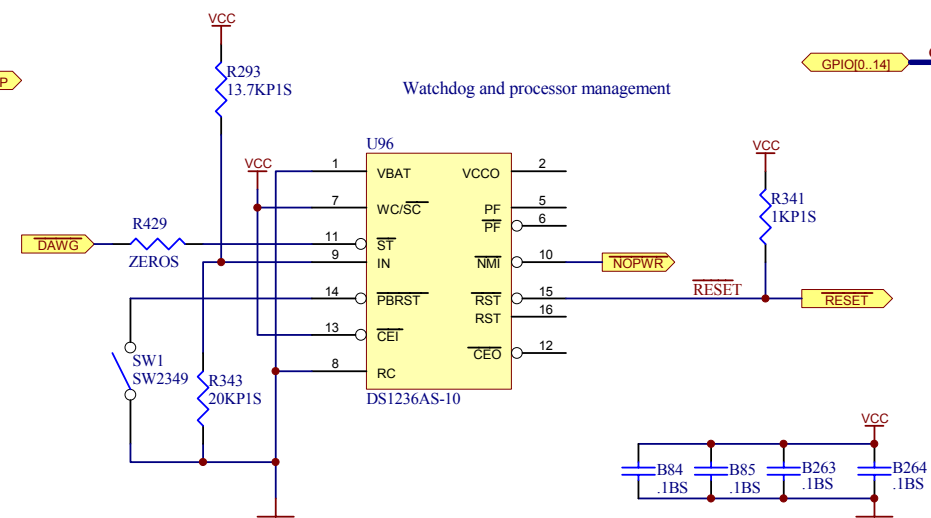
P

VCC

R293
13.7KP1S

Watchdog and processor management

GPIO[0..14]

VCC

U96

| 1 | VBAT | VCCO | 2 |
|---|---|---|---|
| 7 | WC/$\overline{SC}$ | PF | 5 |
| | | $\overline{PF}$ | 6 |
| 11 | $\overline{ST}$ | | |
| 9 | IN | $\overline{NMI}$ | 10 |
| 14 | $\overline{PBRST}$ | $\overline{RST}$ | 15 |
| | | RST | 16 |
| 13 | $\overline{CEI}$ | $\overline{CEO}$ | 12 |
| 8 | RC | | |

DS1236AS-10

VCC

R341
1KP1S

$\overline{DAWG}$

R429
ZEROS

$\overline{NOPWR}$

$\overline{RESET}$

$\overline{RESET}$

SW1
SW2349

R343
20KP1S

VCC

B84
.1BS

B85
.1BS

B263
.1BS

B264
.1BS